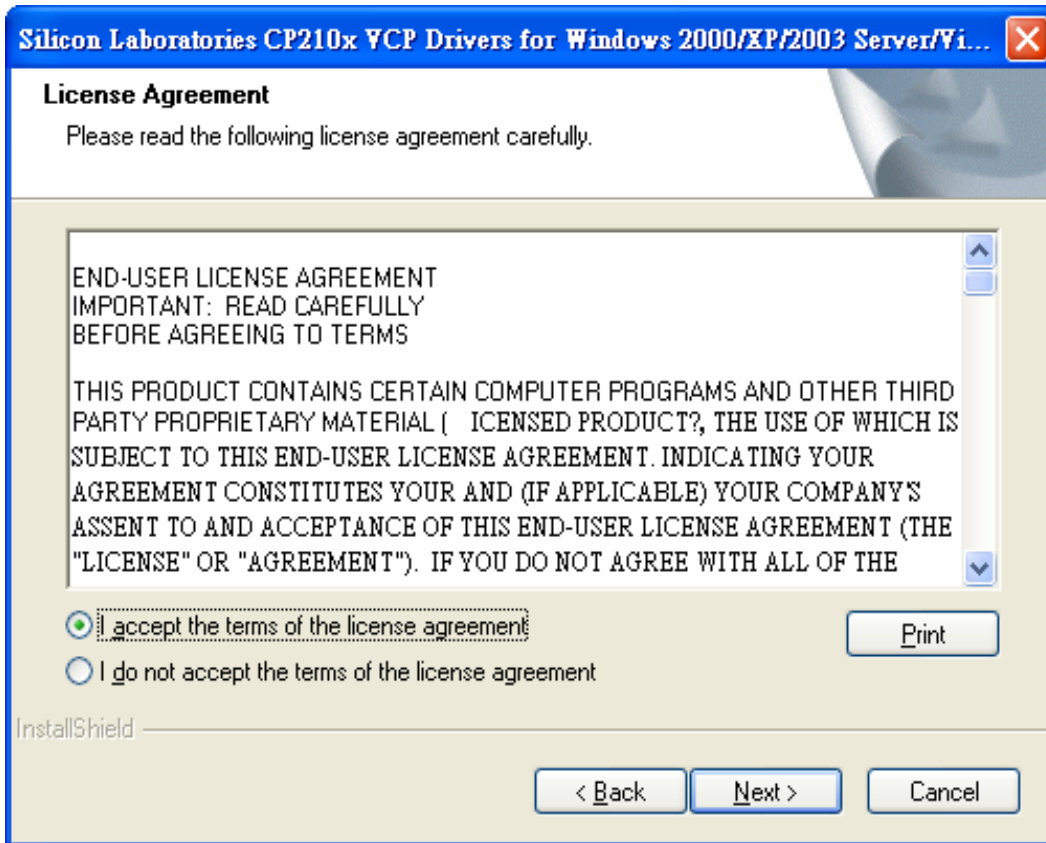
Silicon Laboratories CP210x VCP Drivers for Windows 2000/XP/2003 Server/Vi...

License Agreement

Please read the following license agreement carefully.

END-USER LICENSE AGREEMENT
IMPORTANT: READ CAREFULLY
BEFORE AGREEING TO TERMS

THIS PRODUCT CONTAINS CERTAIN COMPUTER PROGRAMS AND OTHER THIRD PARTY PROPRIETARY MATERIAL ( ICENSED PRODUCT?, THE USE OF WHICH IS SUBJECT TO THIS END-USER LICENSE AGREEMENT. INDICATING YOUR AGREEMENT CONSTITUTES YOUR AND (IF APPLICABLE) YOUR COMPANY'S ASSENT TO AND ACCEPTANCE OF THIS END-USER LICENSE AGREEMENT (THE "LICENSE" OR "AGREEMENT"). IF YOU DO NOT AGREE WITH ALL OF THE

I accept the terms of the license agreement

Print

I do not accept the terms of the license agreement

InstallShield

< Back

Next >

Cancel